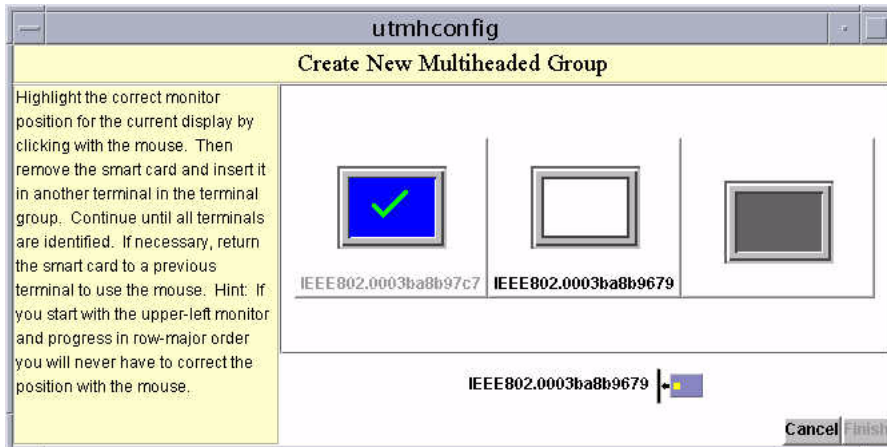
utmhconfig

Create New Multiheaded Group

Highlight the correct monitor position for the current display by clicking with the mouse. Then remove the smart card and insert it in another terminal in the terminal group. Continue until all terminals are identified. If necessary, return the smart card to a previous terminal to use the mouse. Hint: If you start with the upper-left monitor and progress in row-major order you will never have to correct the position with the mouse.

IEEE802.0003ba8b97c7

IEEE802.0003ba8b9679

IEEE802.0003ba8b9679

Cancel

Finish